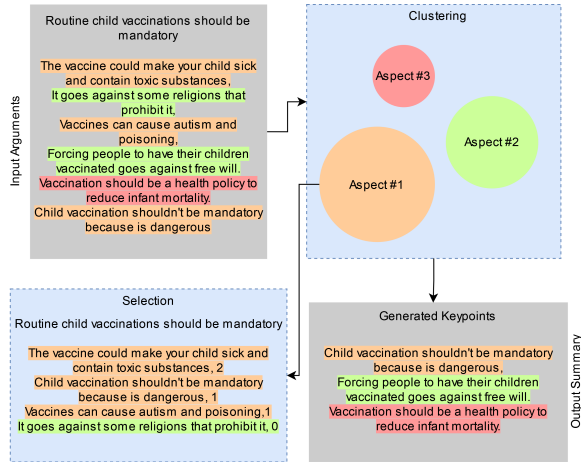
Input Arguments

Routine child vaccinations should be mandatory

The vaccine could make your child sick and contain toxic substances,
It goes against some religions that prohibit it,
Vaccines can cause autism and poisoning,
Forcing people to have their children vaccinated goes against free will.
Vaccination should be a health policy to reduce infant mortality.
Child vaccination shouldn't be mandatory because is dangerous

Clustering

Aspect #3

Aspect #2

Aspect #1

Selection

Routine child vaccinations should be mandatory

The vaccine could make your child sick and contain toxic substances, 2
Child vaccination shouldn't be mandatory because is dangerous, 1
Vaccines can cause autism and poisoning,1
It goes against some religions that prohibit it, 0

Generated Keypoints

Child vaccination shouldn't be mandatory because is dangerous,
Forcing people to have their children vaccinated goes against free will.
Vaccination should be a health policy to reduce infant mortality.

Output Summary